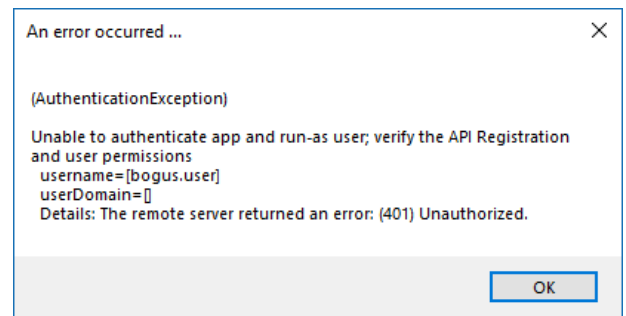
An error occurred ...

X

(AuthenticationException)

Unable to authenticate app and run-as user; verify the API Registration and user permissions
username=[bogus.user]
userDomain=[]
Details: The remote server returned an error: (401) Unauthorized.

OK